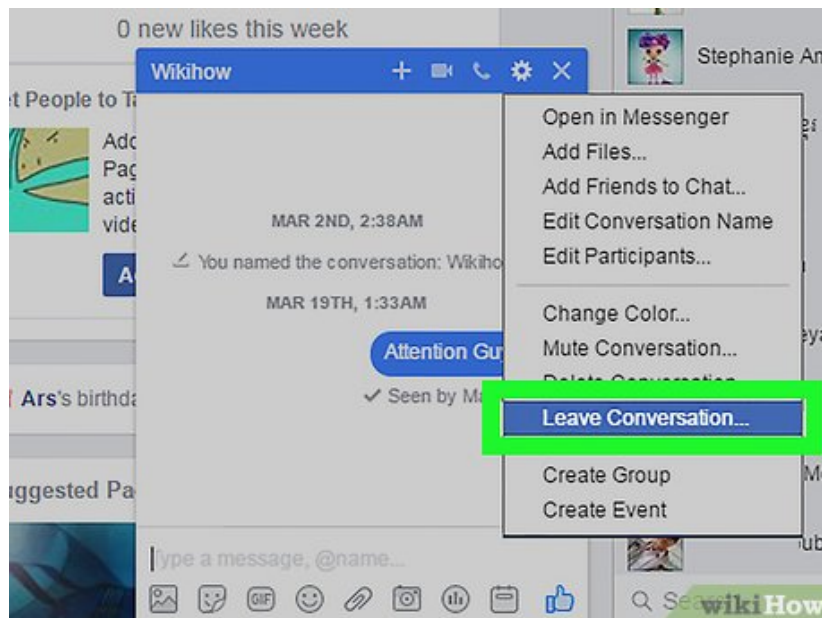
0 new likes this week

Stephanie An

Wikihow

t People to Ta

Add Pag acti vide

A

MAR 2ND, 2:38AM

You named the conversation: Wikiho

MAR 19TH, 1:33AM

Attention Gu

Seen by M

Ars's birthda

uggested Pa

Open in Messenger
Add Files...
Add Friends to Chat...
Edit Conversation Name
Edit Participants...

Change Color...
Mute Conversation...
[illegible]
Leave Conversation...
Create Group
Create Event

Type a message, @name...

GIF

Se

wikiHow